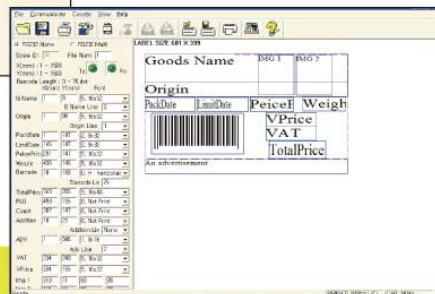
File Communicate Console View Help

LABEL SIZE: 681 X 399

RS232 Mode RS232 Mask

Scale ID 7 File Num 1

X(mm) (1 - 500)
Y(mm) (1 - 500)

Barcode Length (1 - 75 mm)
X(mm) Y(mm) Font

G.Name
Origin
PackDate
LimitDate
PeicePric
Weight
Barcode
TotalPrice
PLU
Count
AddItem
ADV
VAT
VPrice
Img 1
Img 2

Goods Name

IMG 1

IMG 2

Origin

PackDate

LimitDate

PeiceP

Weigh

VPrice

VAT

TotalPrice

An advertisement